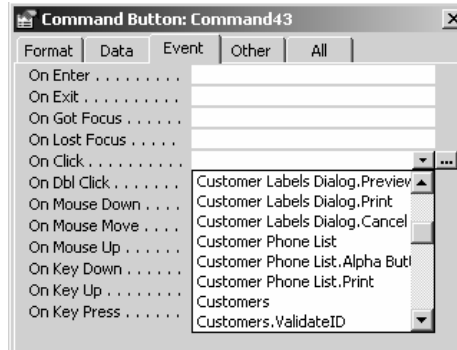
Command Button: Command43

Format | Data | Event | Other | All

On Enter . . . . . . . . .
On Exit . . . . . . . . . .
On Got Focus . . . . . .
On Lost Focus . . . . .
On Click . . . . . . . . .
On Dbl Click . . . . . . .
On Mouse Down . . . .
On Mouse Move . . . .
On Mouse Up . . . . . .
On Key Down . . . . . .
On Key Up . . . . . . . .
On Key Press . . . . . .

...

Customer Labels Dialog.Preview
Customer Labels Dialog.Print
Customer Labels Dialog.Cancel
Customer Phone List
Customer Phone List.Alpha Butt
Customer Phone List.Print
Customers
Customers.ValidateID